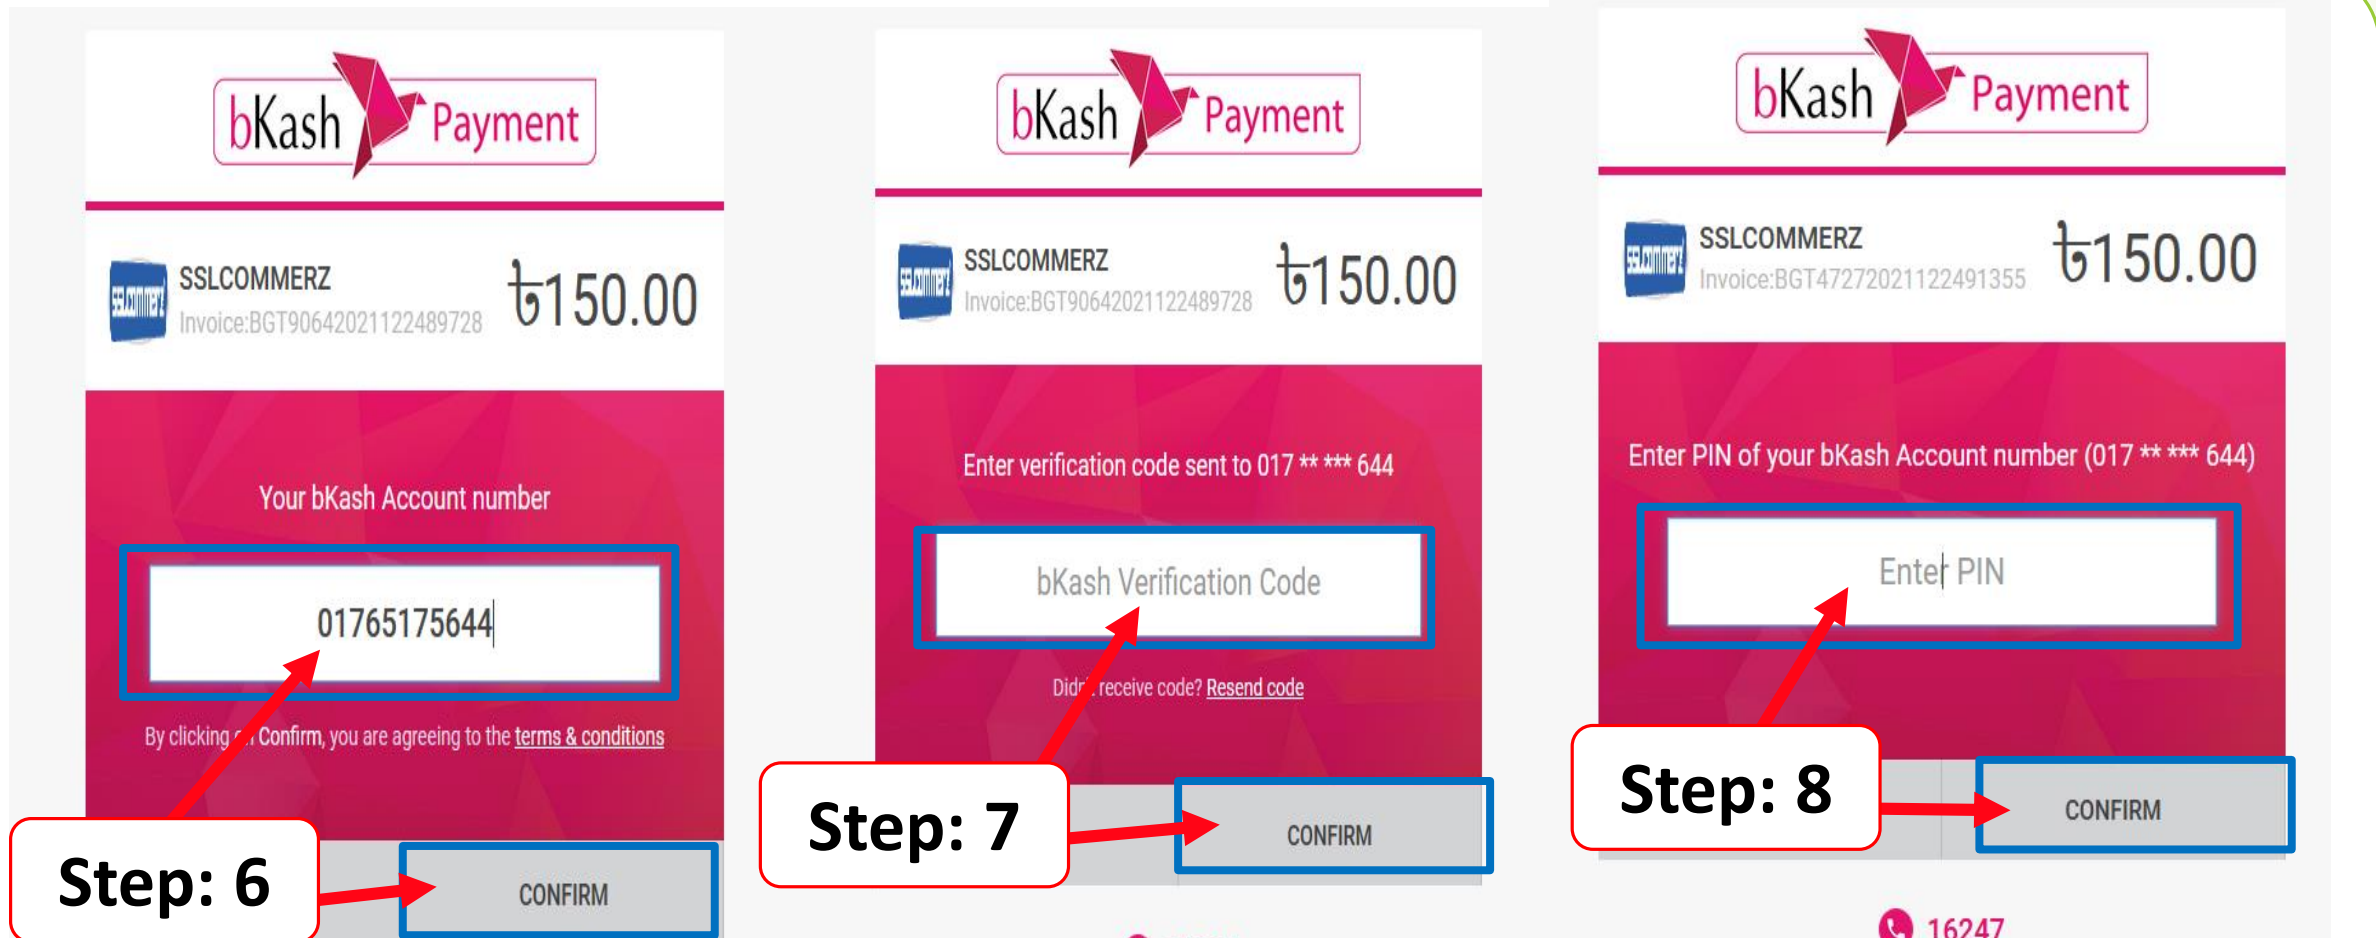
bKash Payment

SSLCOMMERZ
Invoice:BGT9064202112248 9728
৳150.00

Your bKash Account number

01765175644

By clicking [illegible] Confirm, you are agreeing to the terms & conditions

Step: 6

CONFIRM

bKash Payment

SSLCOMMERZ
Invoice:BGT90642021122489728
৳150.00

Enter verification code sent to 017 ** *** 644

bKash Verification Code

Did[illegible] receive code? Resend code

Step: 7

CONFIRM

bKash Payment

SSLCOMMERZ
Invoice:BGT47272021122491355
৳150.00

Enter PIN of your bKash Account number (017 ** *** 644)

Enter PIN

Step: 8

CONFIRM

16247